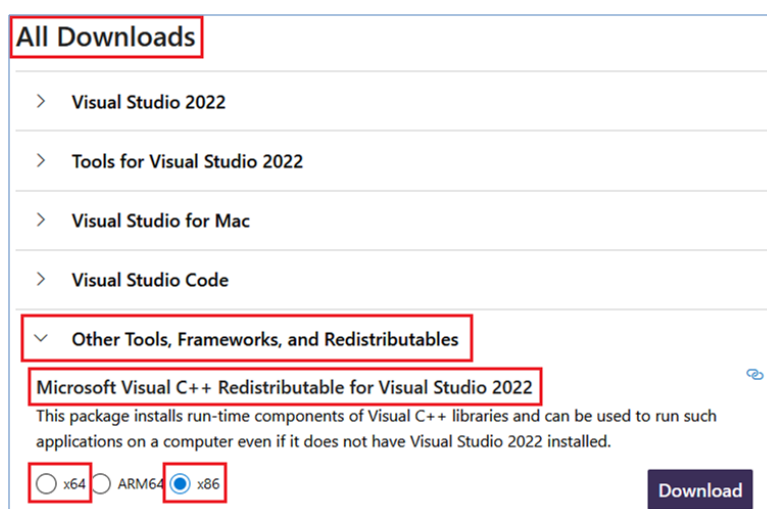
All Downloads

Visual Studio 2022

Tools for Visual Studio 2022

Visual Studio for Mac

Visual Studio Code

Other Tools, Frameworks, and Redistributables

Microsoft Visual C++ Redistributable for Visual Studio 2022

This package installs run-time components of Visual C++ libraries and can be used to run such applications on a computer even if it does not have Visual Studio 2022 installed.

x64 ARM64 x86

Download